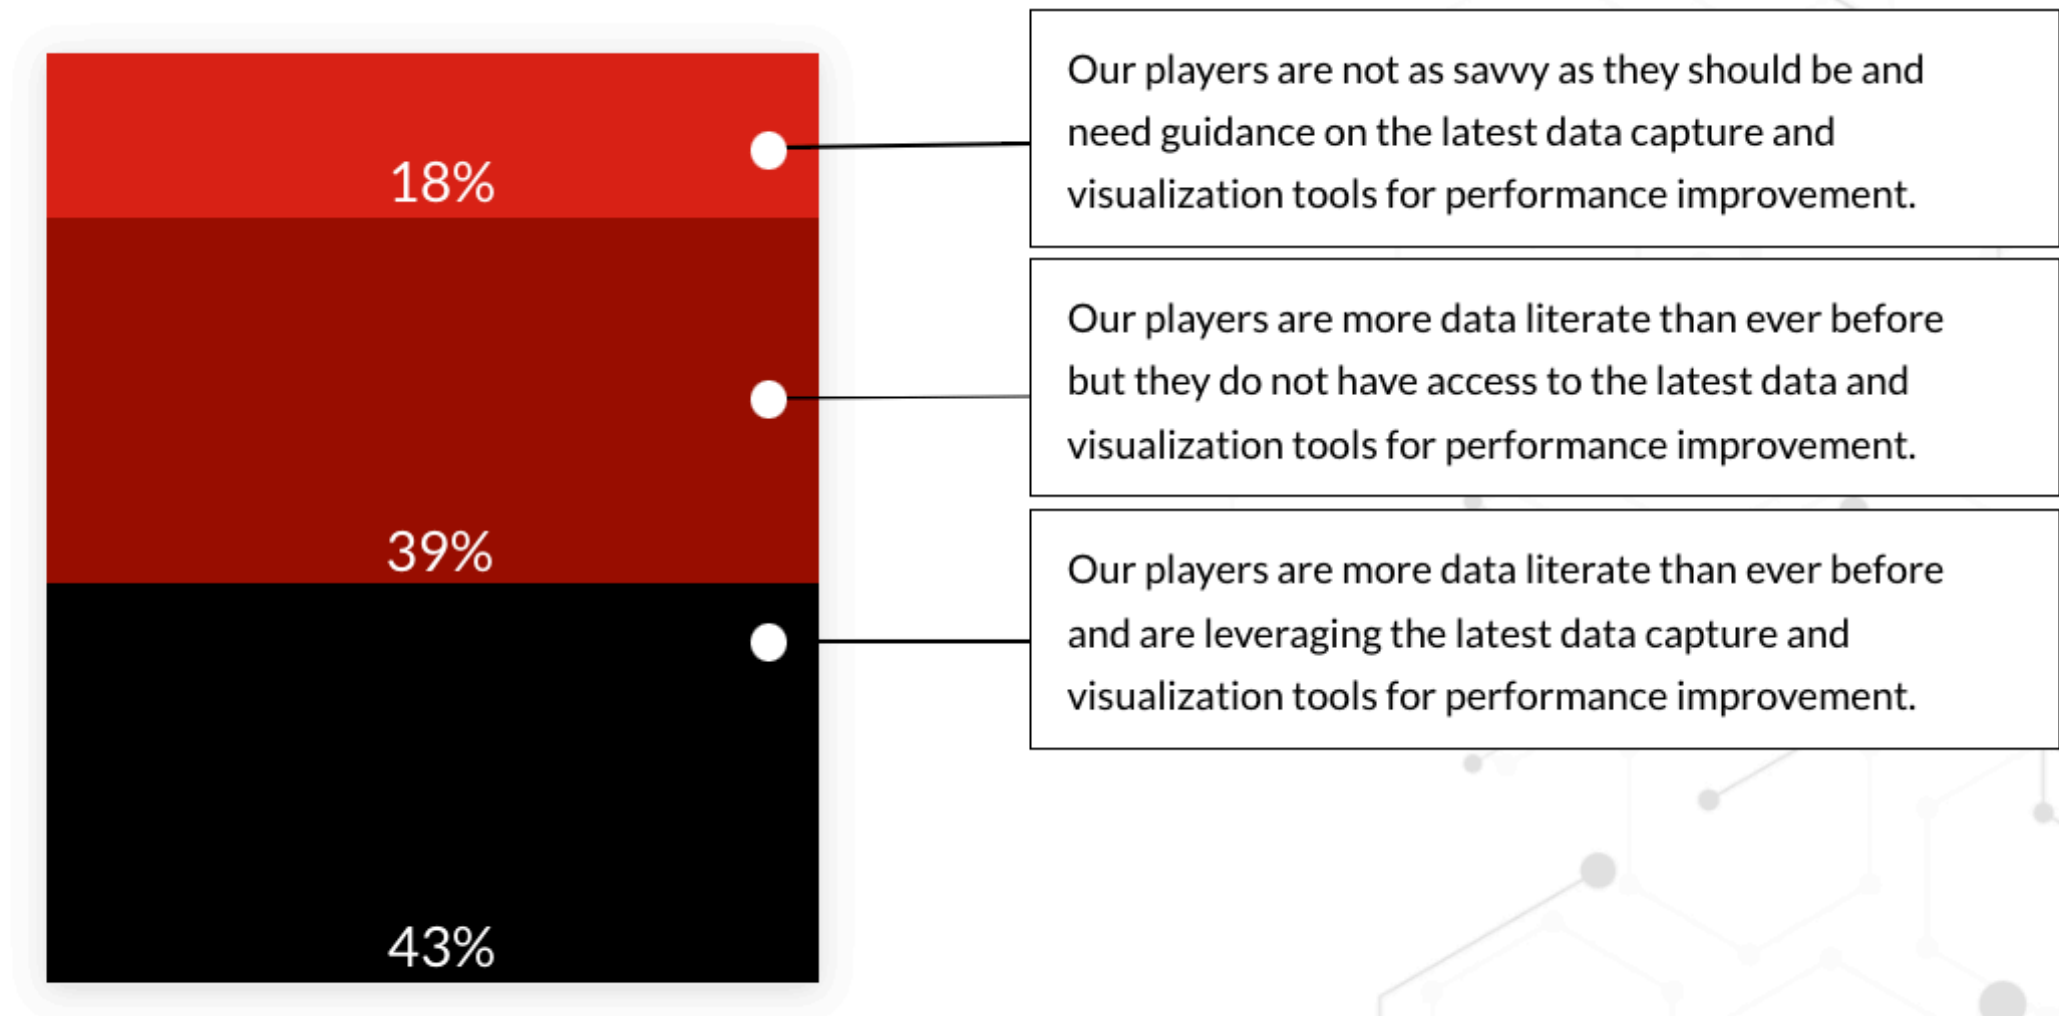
18%

39%

43%

Our players are not as savvy as they should be and need guidance on the latest data capture and visualization tools for performance improvement.

Our players are more data literate than ever before but they do not have access to the latest data and visualization tools for performance improvement.

Our players are more data literate than ever before and are leveraging the latest data capture and visualization tools for performance improvement.